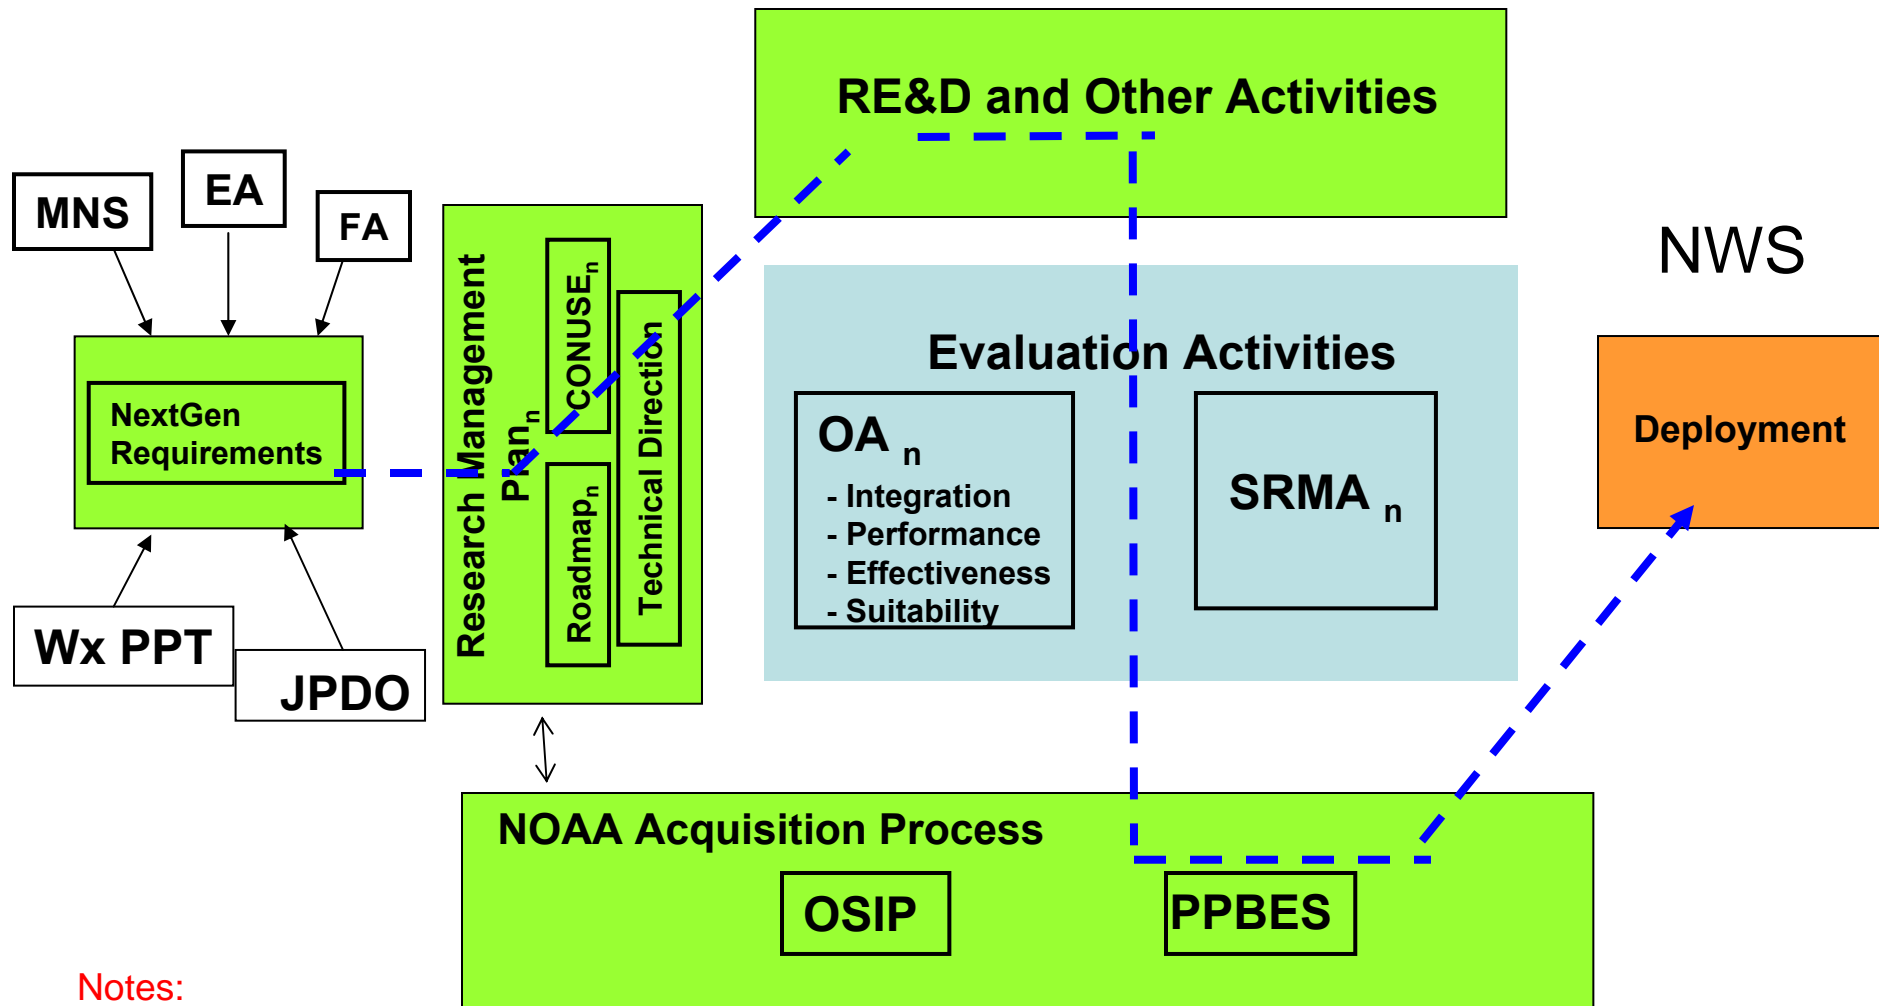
RE&D and Other Activities

MNS

EA

FA

NextGen Requirements

Research Management Plan$_n$

CONUSE$_n$

Roadmap$_n$

Technical Direction

NWS

Evaluation Activities

OA $_n$
- Integration
- Performance
- Effectiveness
- Suitability

SRMA $_n$

Deployment

Wx PPT

JPDO

NOAA Acquisition Process

OSIP

PPBES

Notes: